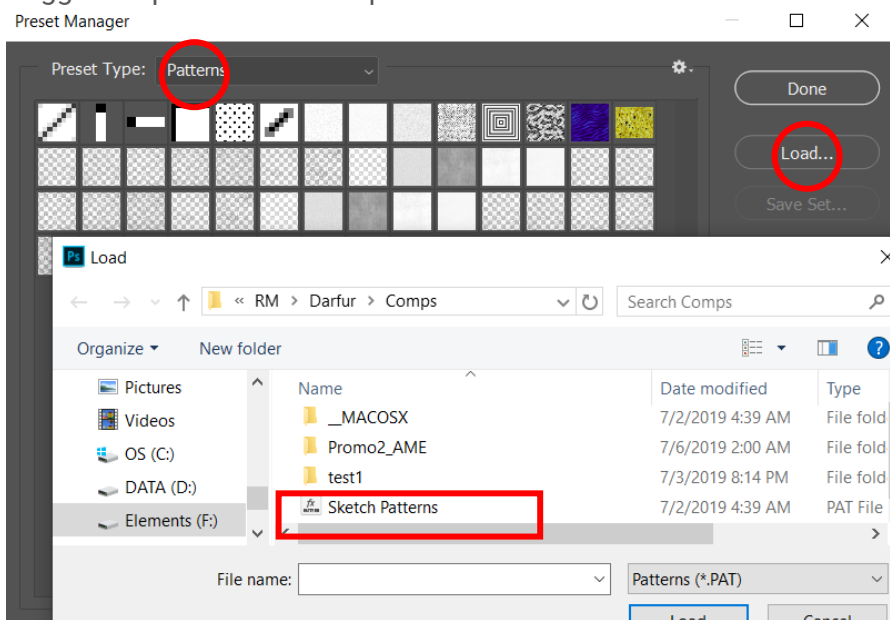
Preset Manager

Preset Type: Patterns

Done

Load...

Save Set...

Load

« RM > Darfur > Comps

Search Comps

Organize ▾ New folder

Pictures
Videos
OS (C:)
DATA (D:)
Elements (F:)

| Name | Date modified | Type |
|---|---|---|
| __MACOSX | 7/2/2019 4:39 AM | File fold |
| Promo2_AME | 7/6/2019 2:00 AM | File fold |
| test1 | 7/3/2019 8:14 PM | File fold |
| Sketch Patterns | 7/2/2019 4:39 AM | PAT File |

File name:

Patterns (*.PAT)